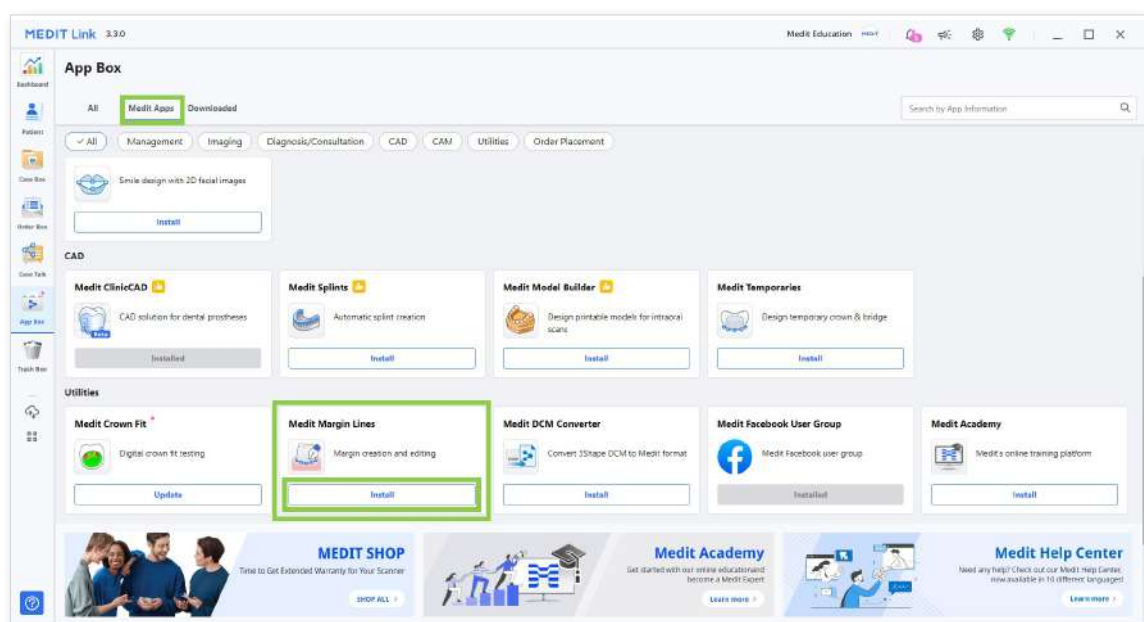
MEDIT Link 3.3.0

Medit Education

Dashboard

Patient

Case Box

Order Box

Case Talk

App Box

Trash Box

App Box

All Medit Apps Downloaded

Search by App Information

All Management Imaging Diagnosis/Consultation CAD CAM Utilities Order Placement

Smile design with 2D facial images

Install

CAD

Medit ClinicCAD

CAD solution for dental prostheses

Beta

Installed

Medit Splints

Automatic splint creation

Install

Medit Model Builder

Design printable models for intraoral scans

Install

Medit Temporaries

Design temporary crown & bridge

Install

Utilities

Medit Crown Fit

Digital crown fit testing

Update

Medit Margin Lines

Margin creation and editing

Install

Medit DCM Converter

Convert 3Shape DCM to Medit format

Install

Medit Facebook User Group

Medit Facebook user group

Installed

Medit Academy

Medit's online training platform

Install

MEDIT SHOP

Time to Get Extended Warranty for Your Scanner

SHOP ALL

Medit Academy

Get started with our online educational become a Medit Expert

Learn more

Medit Help Center

Need any help? Check out our Medit Help Center, now available in 10 different languages!

Learn more